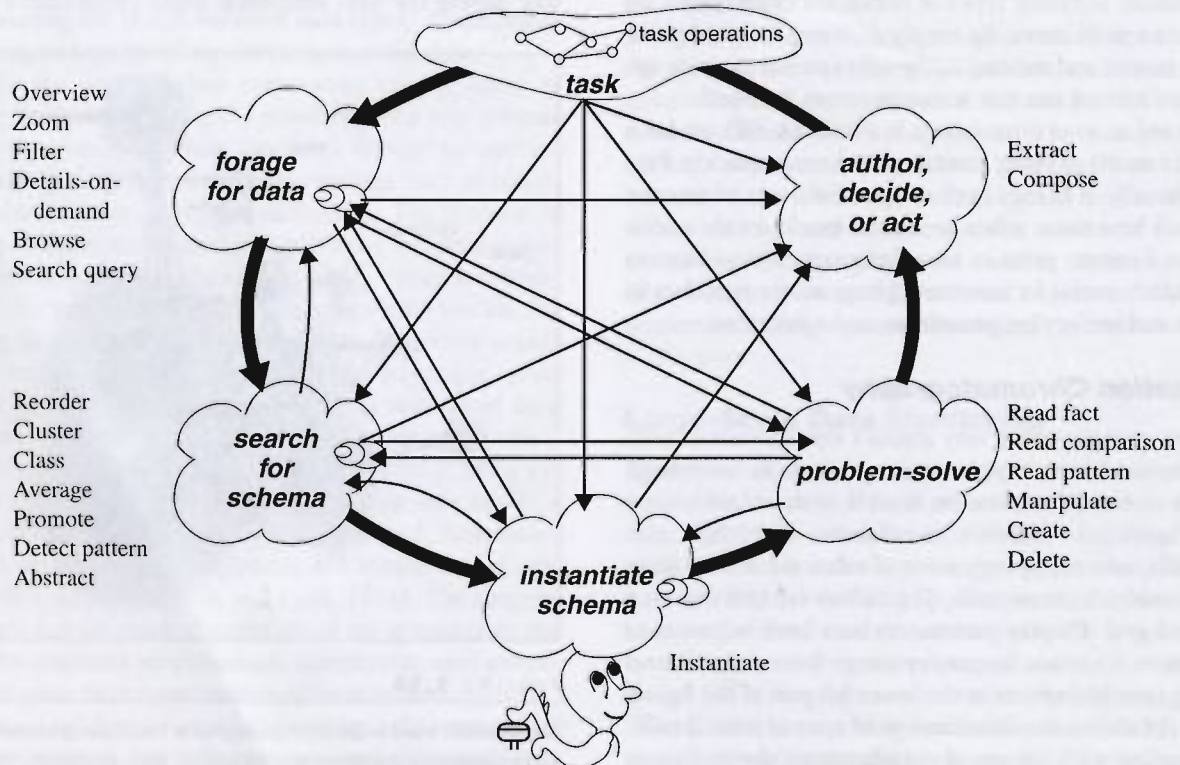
task operations

task

Overview
Zoom
Filter
Details-on-demand
Browse
Search query

forage for data

author, decide, or act

Extract
Compose

Reorder
Cluster
Class
Average
Promote
Detect pattern
Abstract

search for schema

problem-solve

Read fact
Read comparison
Read pattern
Manipulate
Create
Delete

instantiate schema

Instantiate